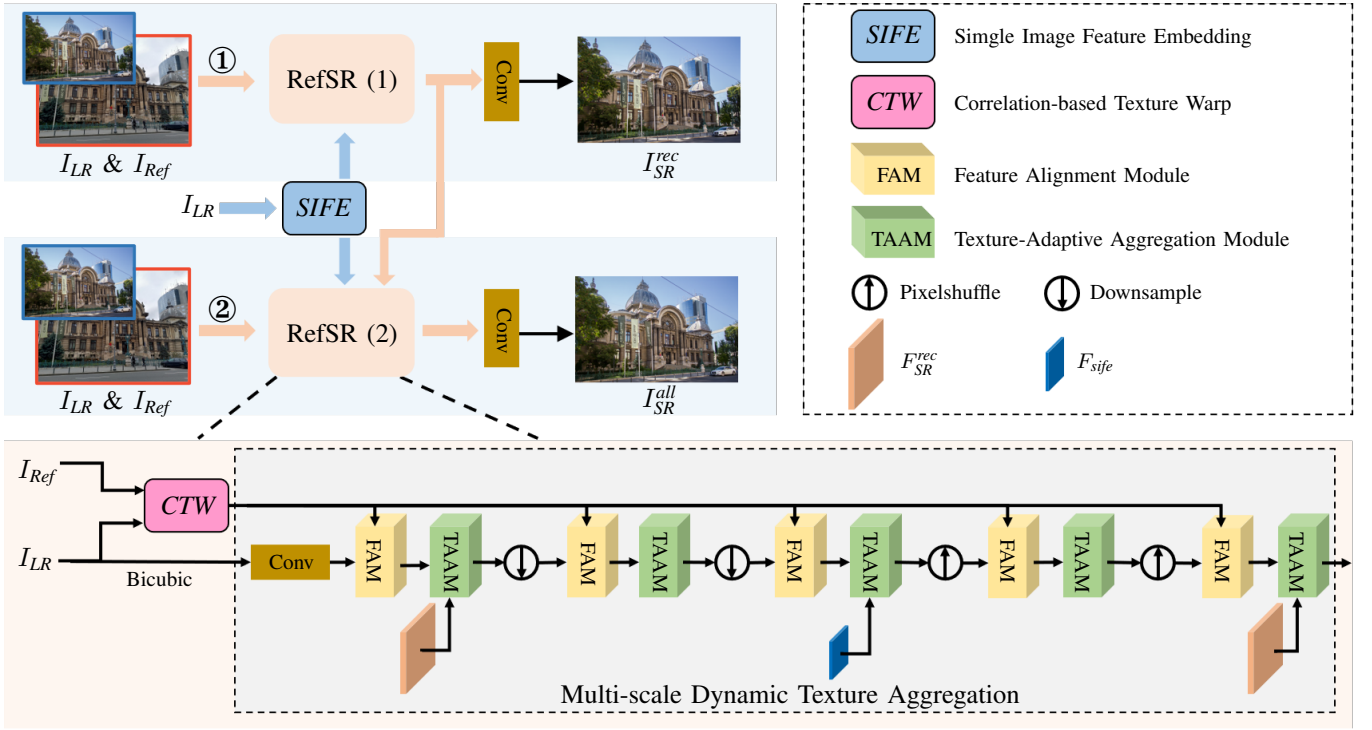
①

RefSR (1)

Conv

$I_{LR}$ & $I_{Ref}$

$I_{SR}^{rec}$

$I_{LR}$

SIFE

②

RefSR (2)

Conv

$I_{LR}$ & $I_{Ref}$

$I_{SR}^{all}$

SIFE Single Image Feature Embedding

CTW Correlation-based Texture Warp

FAM Feature Alignment Module

TAAM Texture-Adaptive Aggregation Module

Pixelshuffle Downsample

$F_{SR}^{rec}$ $F_{sife}$

$I_{Ref}$

CTW

$I_{LR}$

Bicubic

Conv FAM TAAM FAM TAAM FAM TAAM FAM TAAM FAM TAAM

Multi-scale Dynamic Texture Aggregation